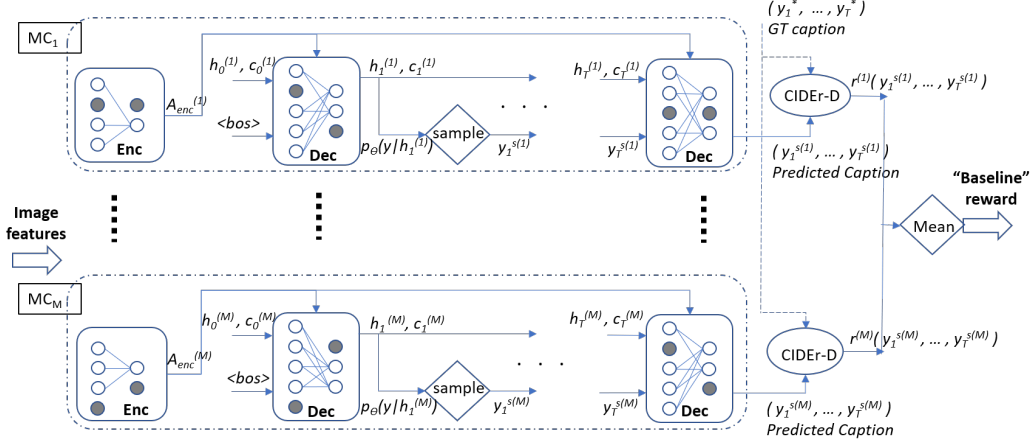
$MC_1$

Enc

$A_{enc}^{(1)}$

$h_0^{(1)}, c_0^{(1)}$

<bos>

Dec

$h_1^{(1)}, c_1^{(1)}$

$p_\Theta(y|h_1^{(1)})$

sample

$y_1^{s(1)}$

. . .

$h_T^{(1)}, c_T^{(1)}$

$y_T^{s(1)}$

Dec

$(y_1^*, \ldots, y_T^*)$
GT caption

CIDEr-D

$r^{(1)}(y_1^{s(1)}, \ldots, y_T^{s(1)})$

$(y_1^{s(1)}, \ldots, y_T^{s(1)})$
Predicted Caption

Image features

Mean

"Baseline" reward

$MC_M$

Enc

$A_{enc}^{(M)}$

$h_0^{(M)}, c_0^{(M)}$

<bos>

Dec

$h_1^{(M)}, c_1^{(M)}$

$p_\Theta(y|h_1^{(M)})$

sample

$y_1^{s(M)}$

. . .

$h_T^{(M)}, c_T^{(M)}$

$y_T^{s(M)}$

Dec

CIDEr-D

$r^{(M)}(y_1^{s(M)}, \ldots, y_T^{s(M)})$

$(y_1^{s(M)}, \ldots, y_T^{s(M)})$
Predicted Caption